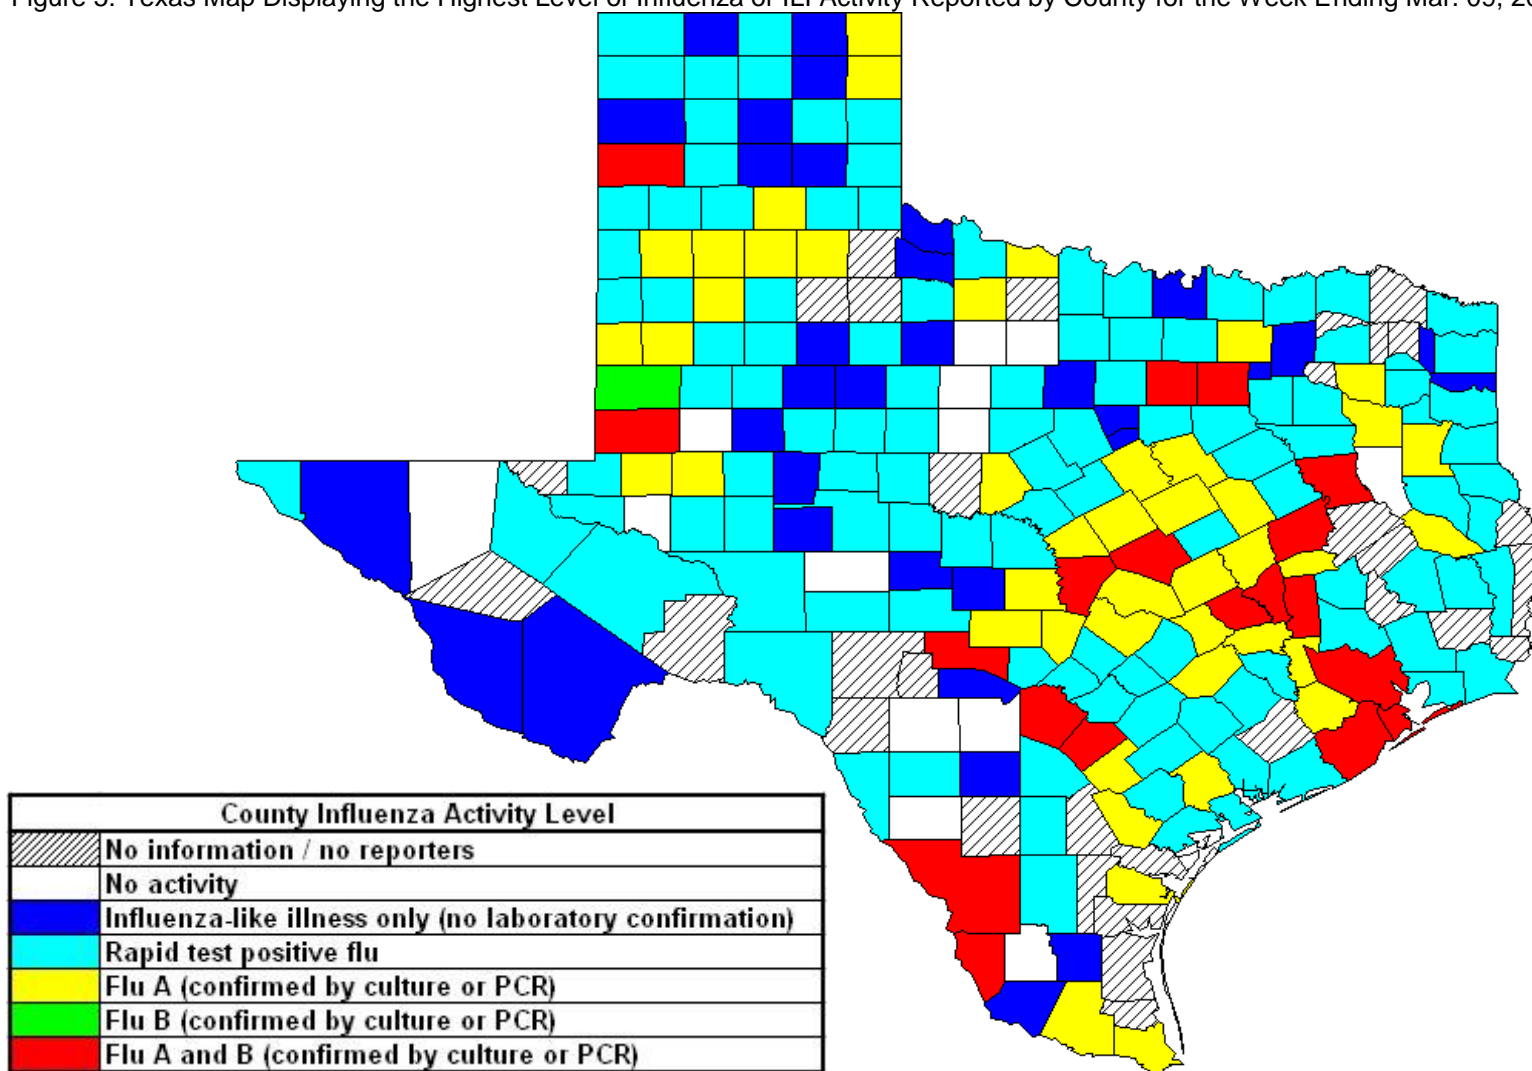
Figure 5: Texas Map Displaying the Highest Level of Influenza or ILI Activity Reported by County for the Week Ending Mar. 05, 20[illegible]

| County Influenza Activity Level |
|---|
| No information / no reporters |
| No activity |
| Influenza-like illness only (no laboratory confirmation) |
| Rapid test positive flu |
| Flu A (confirmed by culture or PCR) |
| Flu B (confirmed by culture or PCR) |
| Flu A and B (confirmed by culture or PCR) |